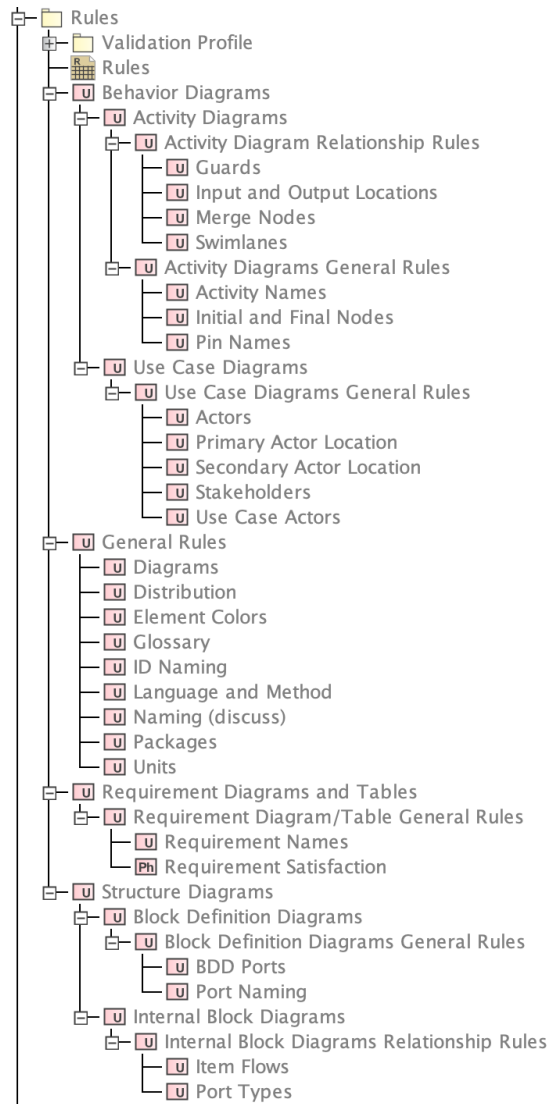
Rules
Validation Profile
Rules
U Behavior Diagrams
U Activity Diagrams
U Activity Diagram Relationship Rules
U Guards
U Input and Output Locations
U Merge Nodes
U Swimlanes
U Activity Diagrams General Rules
U Activity Names
U Initial and Final Nodes
U Pin Names
U Use Case Diagrams
U Use Case Diagrams General Rules
U Actors
U Primary Actor Location
U Secondary Actor Location
U Stakeholders
U Use Case Actors
U General Rules
U Diagrams
U Distribution
U Element Colors
U Glossary
U ID Naming
U Language and Method
U Naming (discuss)
U Packages
U Units
U Requirement Diagrams and Tables
U Requirement Diagram/Table General Rules
U Requirement Names
Ph Requirement Satisfaction
U Structure Diagrams
U Block Definition Diagrams
U Block Definition Diagrams General Rules
U BDD Ports
U Port Naming
U Internal Block Diagrams
U Internal Block Diagrams Relationship Rules
U Item Flows
U Port Types